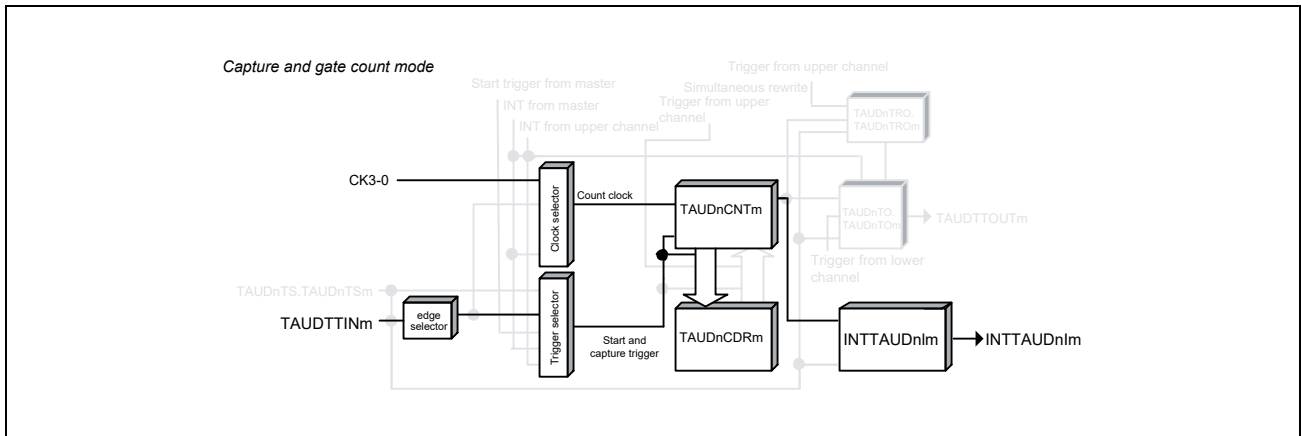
Capture and gate count mode

Start trigger from master
INT from master
INT from upper channel
Trigger from upper channel
Trigger from upper channel
Simultaneous rewrite
TAUDnTRO.
TAUDnTROm

CK3-0
Clock selector
Count clock
TAUDnCNTm
TAUDnTO.
TAUDnTOm
TAUDTTOUTm
Trigger from lower channel

TAUDnTS.TAUDnTSm
TAUDTTINm
edge selector
Trigger selector
Start and capture trigger
TAUDnCDRm
INTTAUDnIm
INTTAUDnIm